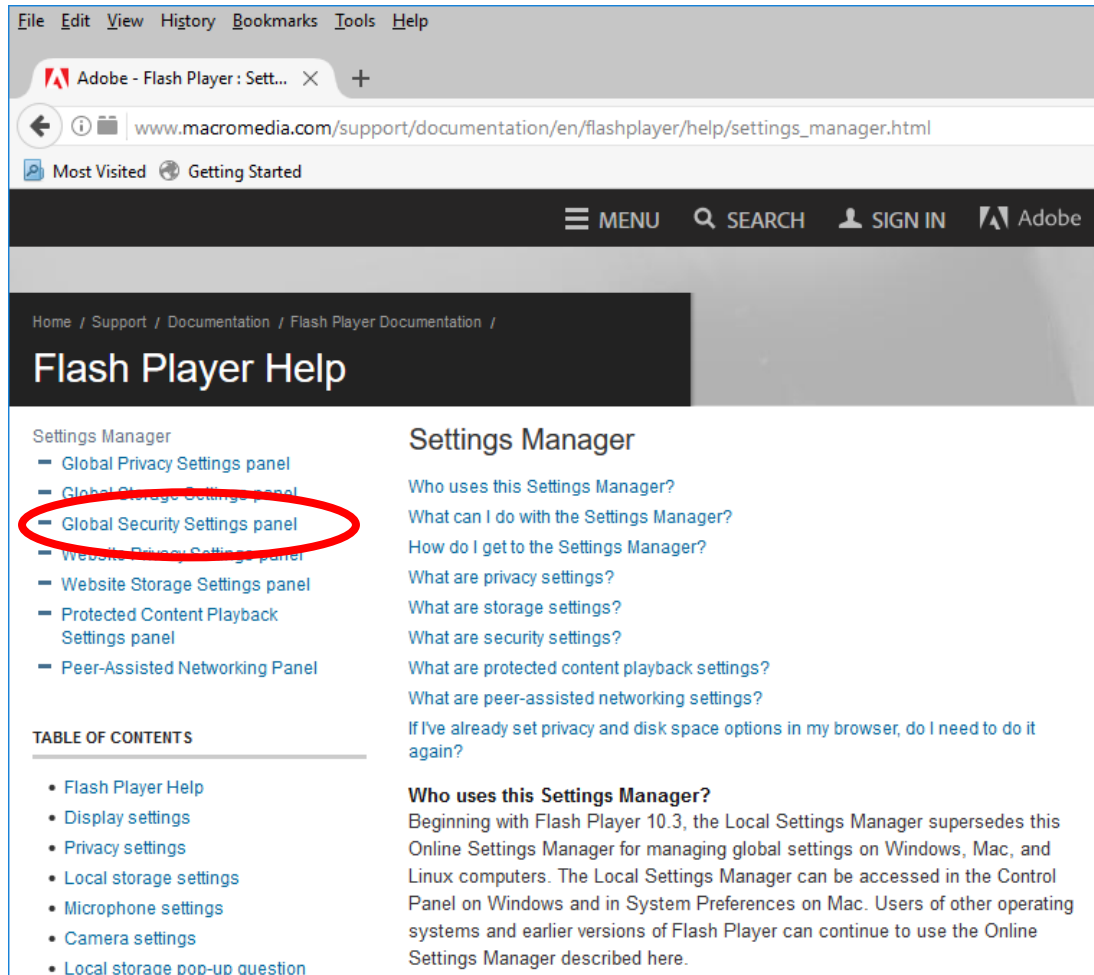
File Edit View History Bookmarks Tools Help

Adobe - Flash Player : Sett...

www.macromedia.com/support/documentation/en/flashplayer/help/settings_manager.html

Most Visited Getting Started

MENU SEARCH SIGN IN Adobe

Home / Support / Documentation / Flash Player Documentation /

Flash Player Help

Settings Manager
- Global Privacy Settings panel
- Global Storage Settings panel
- Global Security Settings panel
- Website Privacy Settings panel
- Website Storage Settings panel
- Protected Content Playback Settings panel
- Peer-Assisted Networking Panel

TABLE OF CONTENTS

- Flash Player Help
- Display settings
- Privacy settings
- Local storage settings
- Microphone settings
- Camera settings
- Local storage pop-up question

Settings Manager

Who uses this Settings Manager?
What can I do with the Settings Manager?
How do I get to the Settings Manager?
What are privacy settings?
What are storage settings?
What are security settings?
What are protected content playback settings?
What are peer-assisted networking settings?
If I've already set privacy and disk space options in my browser, do I need to do it again?

Who uses this Settings Manager?
Beginning with Flash Player 10.3, the Local Settings Manager supersedes this Online Settings Manager for managing global settings on Windows, Mac, and Linux computers. The Local Settings Manager can be accessed in the Control Panel on Windows and in System Preferences on Mac. Users of other operating systems and earlier versions of Flash Player can continue to use the Online Settings Manager described here.